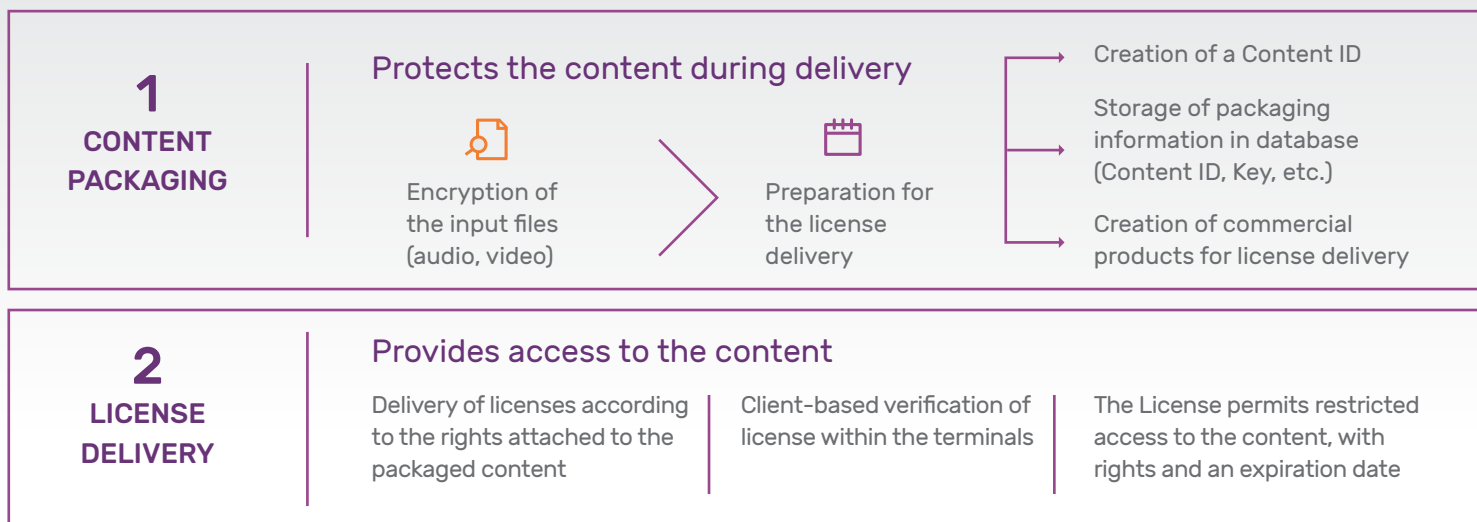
1
CONTENT PACKAGING

Protects the content during delivery

Encryption of the input files (audio, video)

Preparation for the license delivery

Creation of a Content ID

Storage of packaging information in database (Content ID, Key, etc.)

Creation of commercial products for license delivery

2
LICENSE DELIVERY

Provides access to the content

Delivery of licenses according to the rights attached to the packaged content

Client-based verification of license within the terminals

The License permits restricted access to the content, with rights and an expiration date